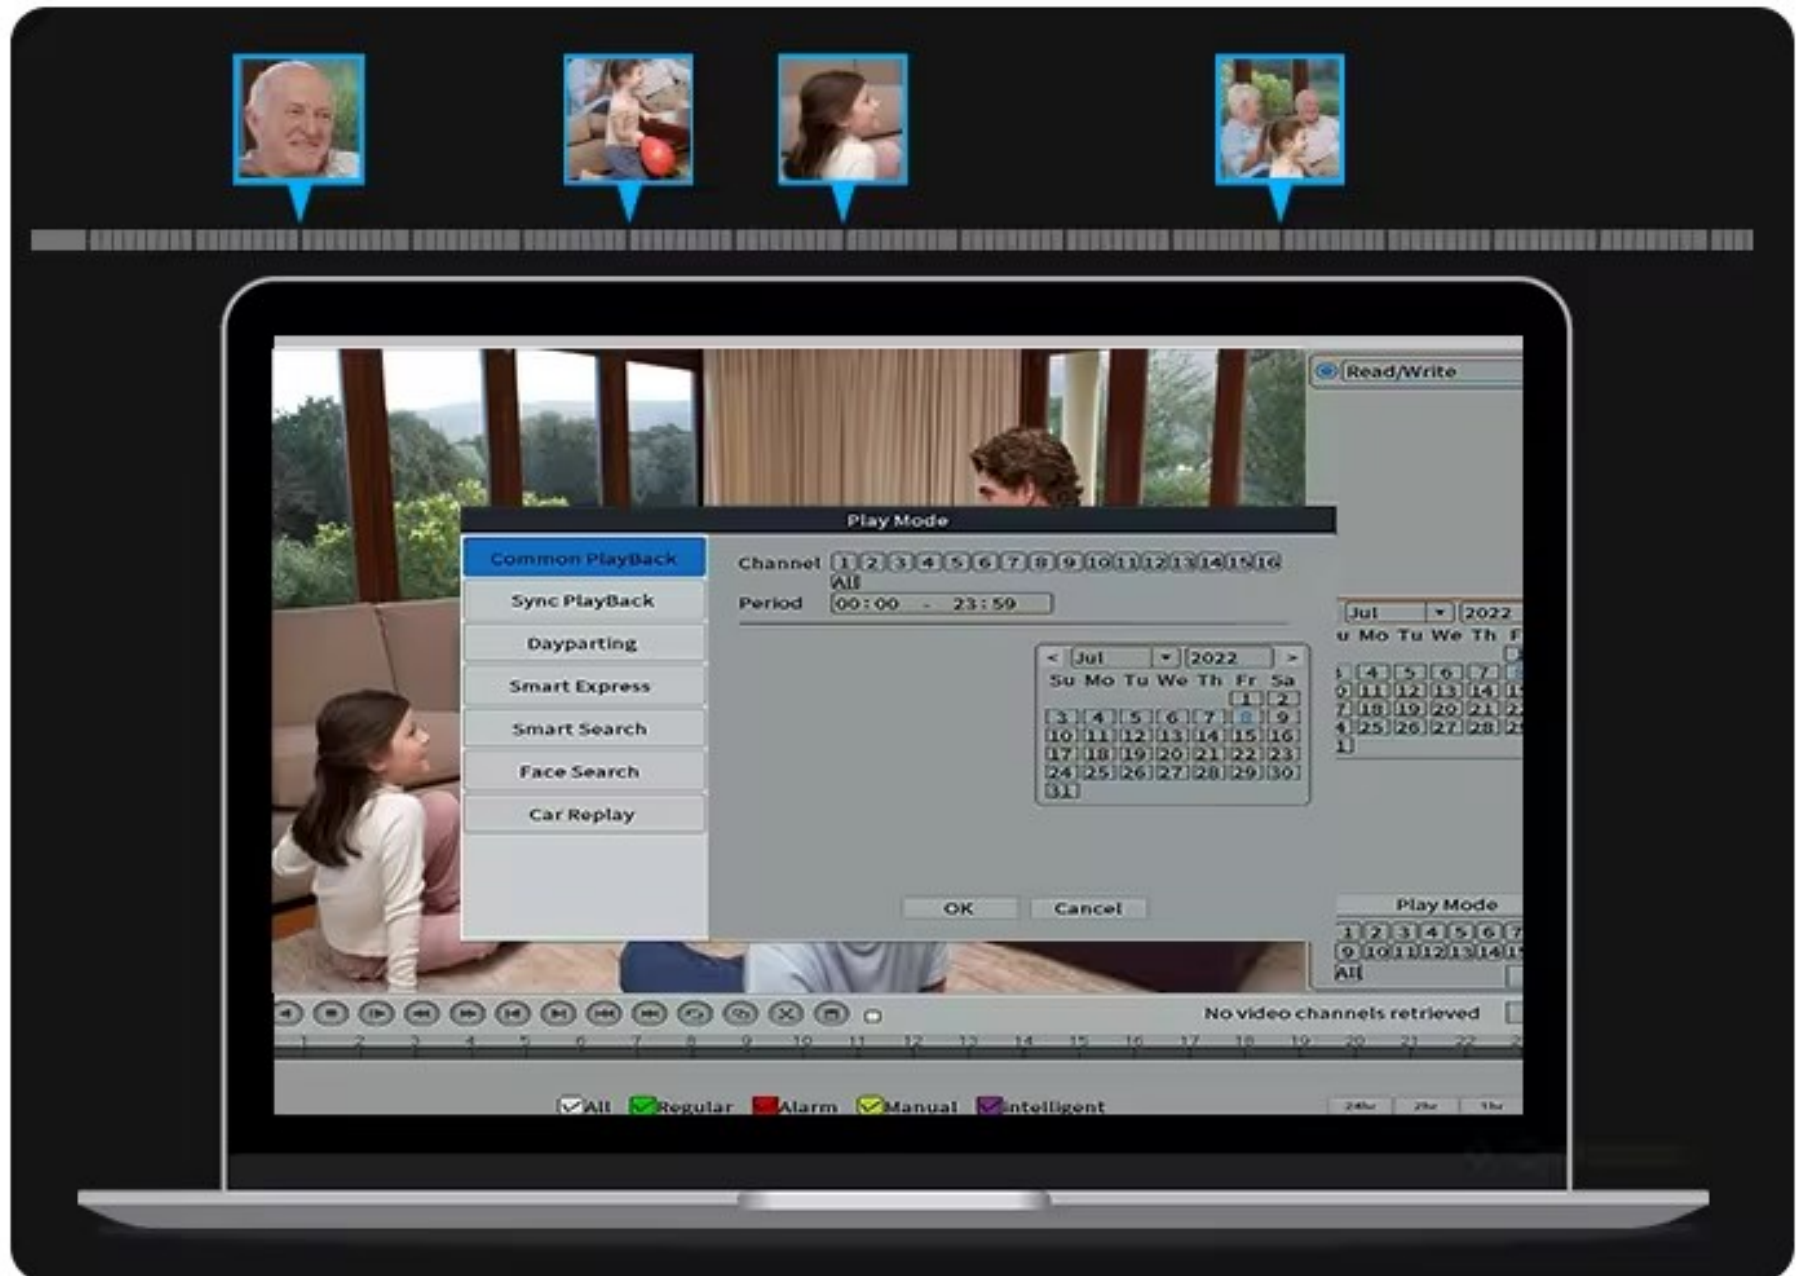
Read/Write

Play Mode

Common PlayBack
Sync PlayBack
Dayparting
Smart Express
Smart Search
Face Search
Car Replay

Channel 1 2 3 4 5 6 7 8 9 10 11 12 13 14 15 16
All
Period 00 : 00 - 23 : 59

< Jul 2022 >
Su Mo Tu We Th Fr Sa
1 2
3 4 5 6 7 8 9
10 11 12 13 14 15 16
17 18 19 20 21 22 23
24 25 26 27 28 29 30
31

OK Cancel

Jul 2022
u Mo Tu We Th F
3 4 5 6 7
0 11 12 13 14
7 18 19 20 21
4 25 26 27 28
1

Play Mode
1 2 3 4 5 6 7
9 10 11 12 13 14
All

No video channels retrieved

1 2 3 4 5 6 7 8 9 10 11 12 13 14 15 16 17 18 19 20 21 22

All Regular Alarm Manual Intelligent

24hr 2hr 1hr